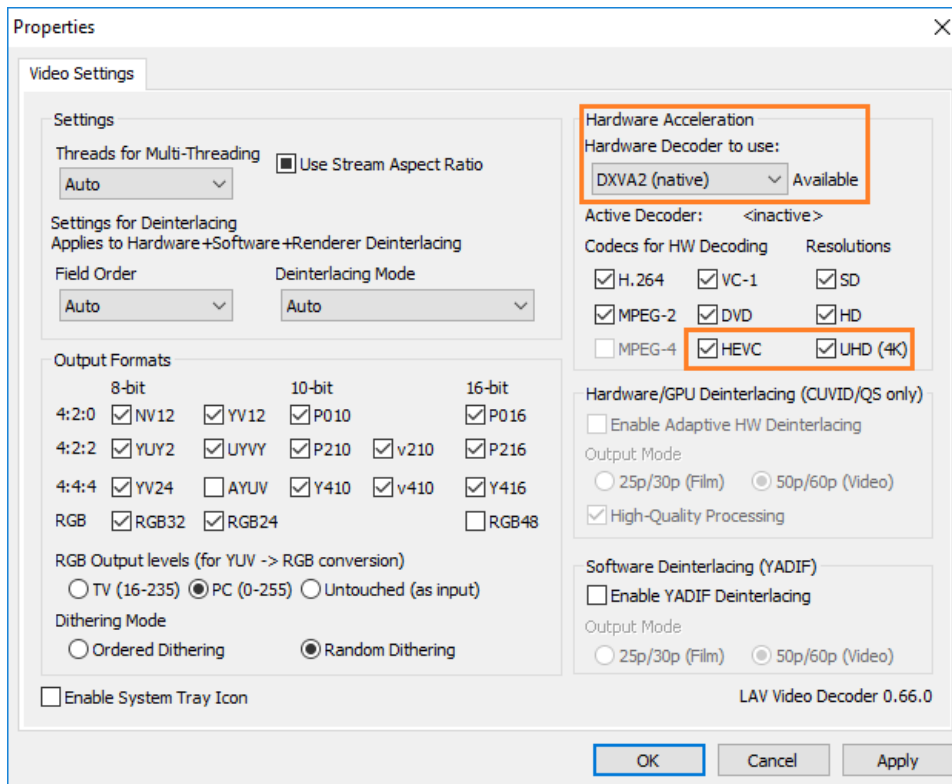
Properties

Video Settings

Settings

Threads for Multi-Threading

Auto

Use Stream Aspect Ratio

Settings for Deinterlacing
Applies to Hardware+Software+Renderer Deinterlacing

Field Order

Auto

Deinterlacing Mode

Auto

Output Formats

| | 8-bit | | 10-bit | | 16-bit |
|---|---|---|---|---|---|
| 4:2:0 | NV12 | YV12 | P010 | | P016 |
| 4:2:2 | YUY2 | UYVY | P210 | v210 | P216 |
| 4:4:4 | YV24 | AYUV | Y410 | v410 | Y416 |
| RGB | RGB32 | RGB24 | | | RGB48 |

RGB Output levels (for YUV -> RGB conversion)

TV (16-235) PC (0-255) Untouched (as input)

Dithering Mode

Ordered Dithering Random Dithering

Enable System Tray Icon

Hardware Acceleration
Hardware Decoder to use:

DXVA2 (native) Available

Active Decoder: <inactive>

Codecs for HW Decoding Resolutions

H.264 VC-1 SD
MPEG-2 DVD HD
MPEG-4 HEVC UHD (4K)

Hardware/GPU Deinterlacing (CUVID/QS only)

Enable Adaptive HW Deinterlacing

Output Mode

25p/30p (Film) 50p/60p (Video)

High-Quality Processing

Software Deinterlacing (YADIF)

Enable YADIF Deinterlacing

Output Mode

25p/30p (Film) 50p/60p (Video)

LAV Video Decoder 0.66.0

OK Cancel Apply